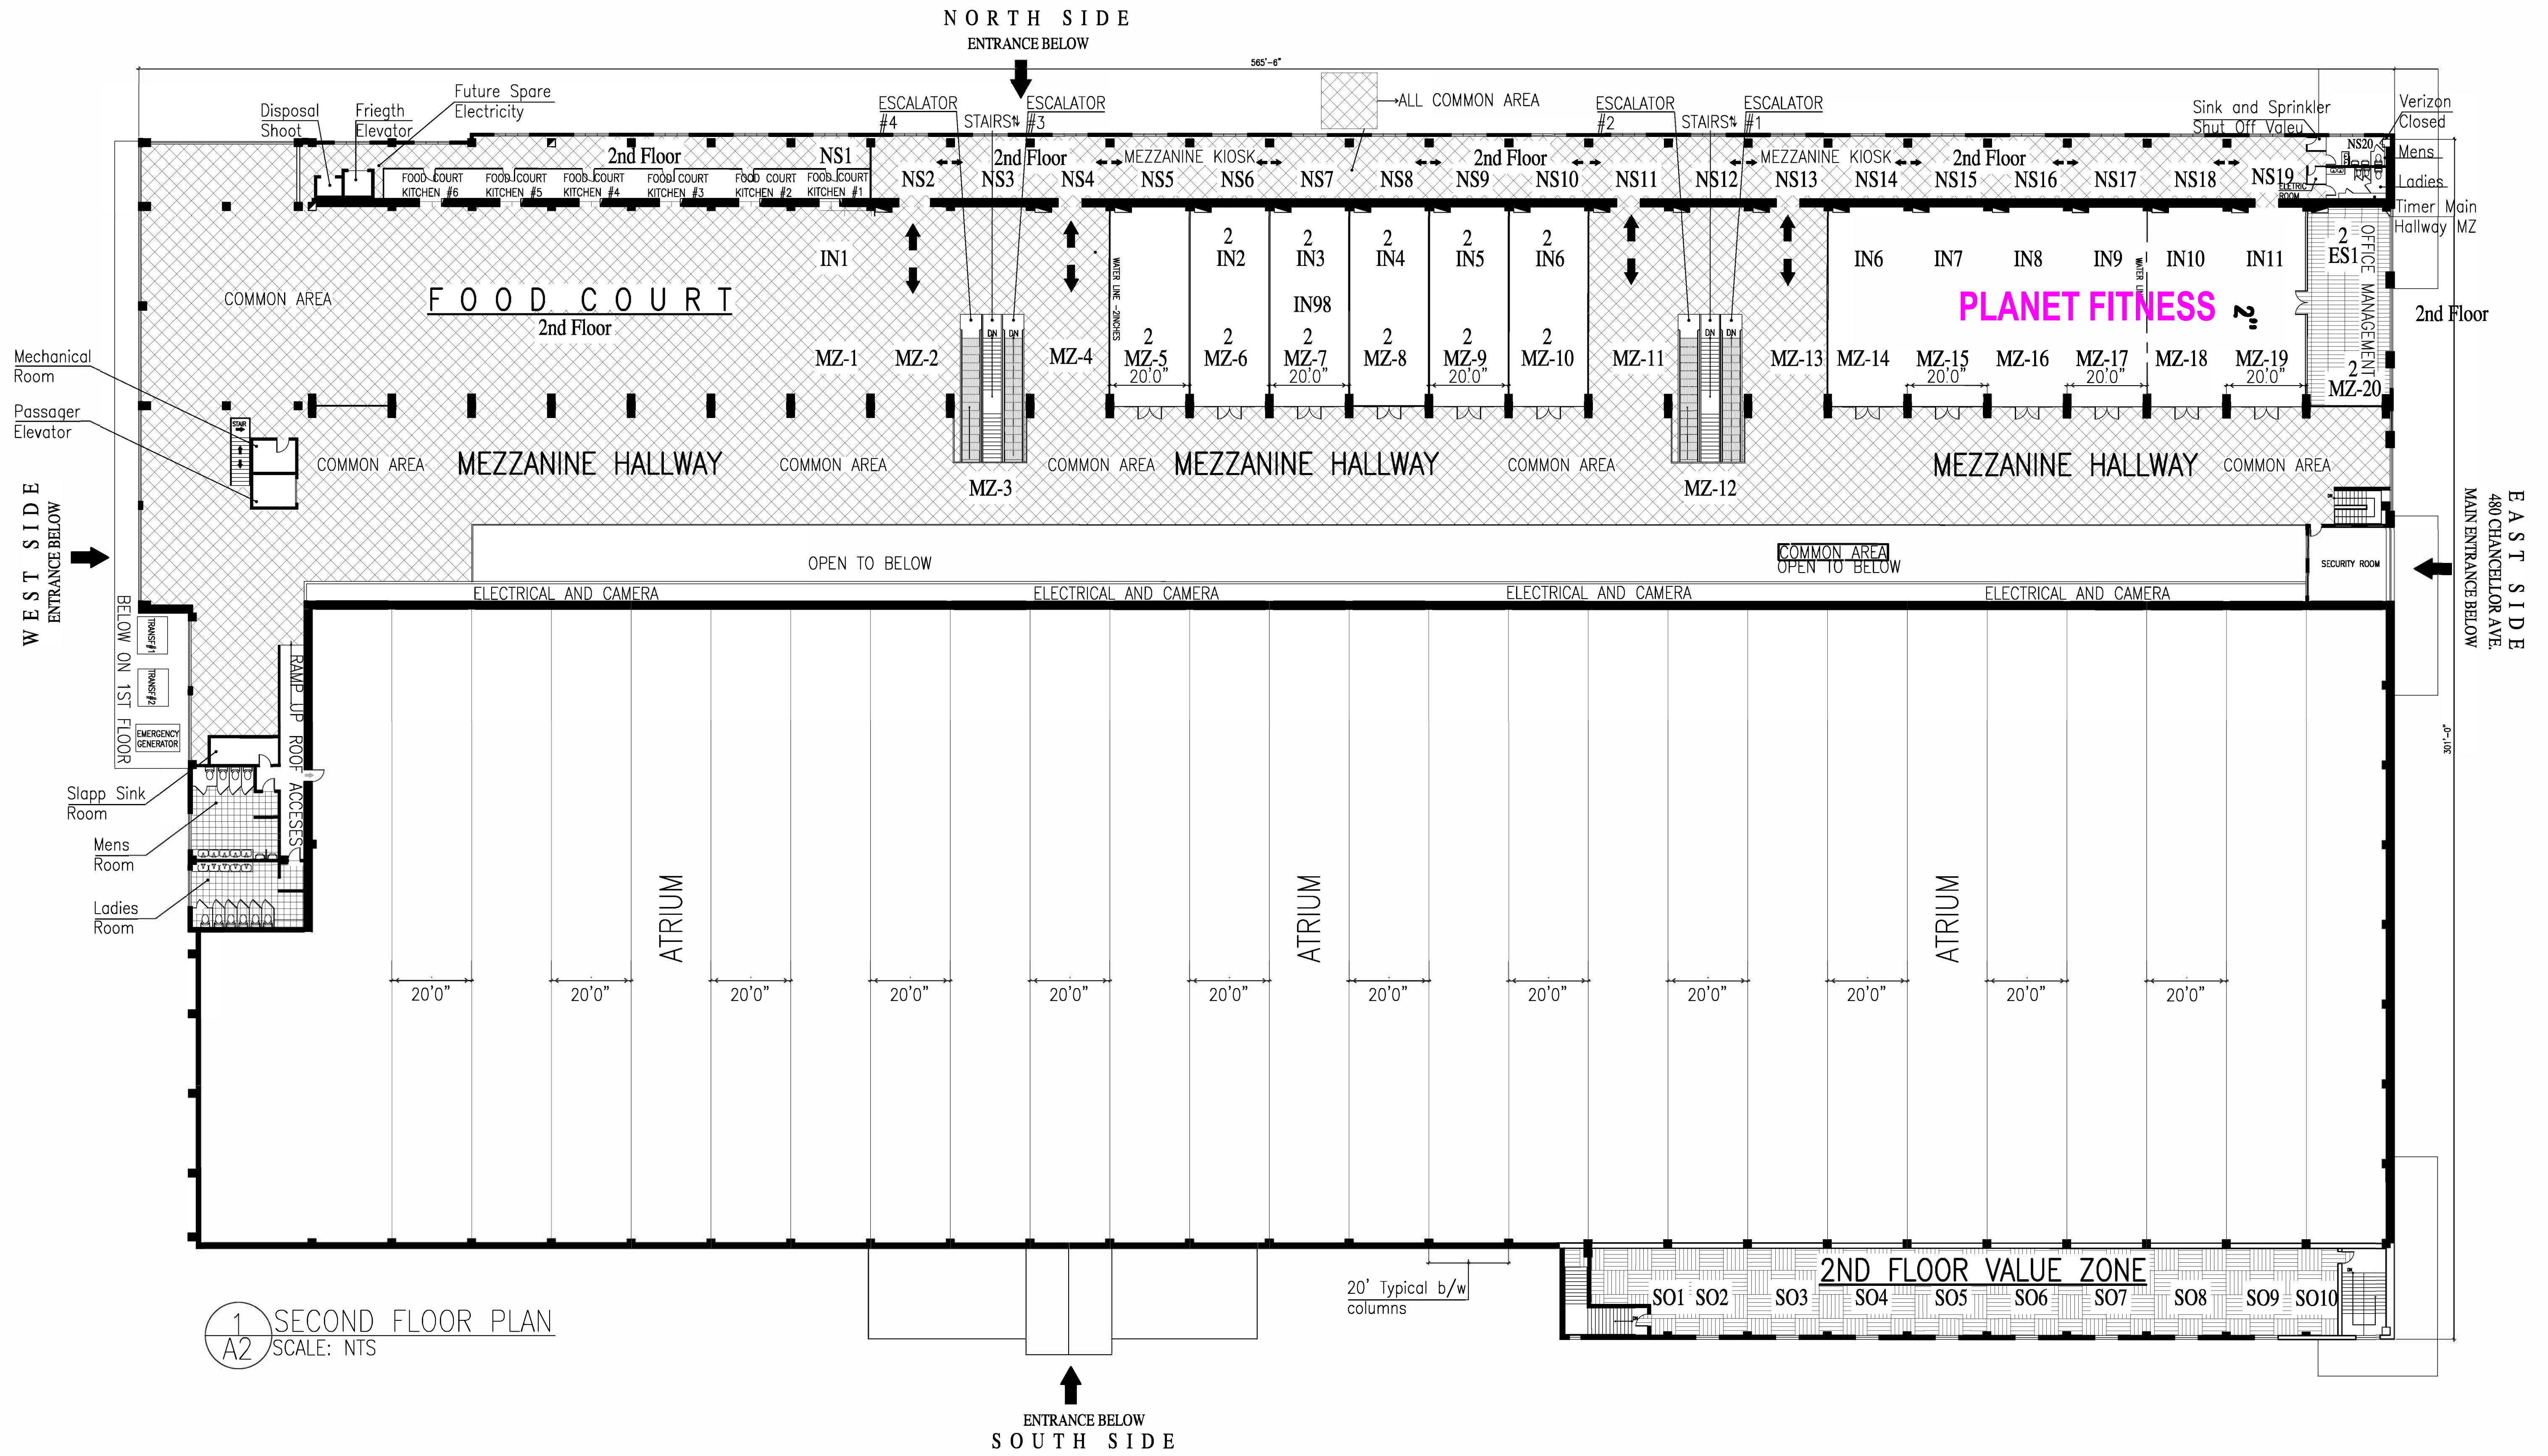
NORTH SIDE
ENTRANCE BELOW

565'-6"

Disposal Shoot
Friegth Elevator
Future Spare Electricity
ESCALATOR #4
STAIRS
ESCALATOR #3
ALL COMMON AREA
ESCALATOR #2
STAIRS
ESCALATOR #1
Sink and Sprinkler Shut Off Valeu
Verizon Closed
Mens
Ladies
Timer Main Hallway MZ

2nd Floor
NS1
FOOD COURT KITCHEN #6
FOOD COURT KITCHEN #5
FOOD COURT KITCHEN #4
FOOD COURT KITCHEN #3
FOOD COURT KITCHEN #2
FOOD COURT KITCHEN #1
NS2
NS3
2nd Floor
NS4
MEZZANINE KIOSK
NS5
NS6
NS7
NS8
2nd Floor
NS9
NS10
NS11
NS12
MEZZANINE KIOSK
NS13
NS14
2nd Floor
NS15
NS16
NS17
NS18
NS19
NS20
ELECTRIC ROOM

IN1
COMMON AREA
FOOD COURT
2nd Floor
WATER LINE - 2INCHES
2 IN2
2 IN3
IN98
2 IN4
2 IN5
2 IN6
IN6
IN7
IN8
IN9
WATER LINE
IN10
IN11
2 ES1
PLANET FITNESS
2"
OFFICE MANAGEMENT
2nd Floor

Mechanical Room
Passager Elevator
STAIR
MZ-1
MZ-2
DN
DN
MZ-4
2 MZ-5
20'0"
2 MZ-6
2 MZ-7
20'0"
2 MZ-8
2 MZ-9
20'0"
2 MZ-10
MZ-11
DN
DN
MZ-13
MZ-14
MZ-15
20'0"
MZ-16
MZ-17
20'0"
MZ-18
MZ-19
20'0"
2 MZ-20

COMMON AREA
MEZZANINE HALLWAY
COMMON AREA
MZ-3
COMMON AREA
MEZZANINE HALLWAY
COMMON AREA
MZ-12
MEZZANINE HALLWAY
COMMON AREA

WEST SIDE
ENTRANCE BELOW
OPEN TO BELOW
COMMON AREA
OPEN TO BELOW
SECURITY ROOM
EAST SIDE
480 CHANCELLOR AVE.
MAIN ENTRANCE BELOW

ELECTRICAL AND CAMERA
ELECTRICAL AND CAMERA
ELECTRICAL AND CAMERA
ELECTRICAL AND CAMERA

BELOW ON 1ST FLOOR
TRANSF#1
TRANSF#2
EMERGENCY GENERATOR
RAMP UP ROOF ACCESES
Slapp Sink Room
Mens Room
Ladies Room

ATRIUM
ATRIUM
ATRIUM
301'-0"

20'0"
20'0"
20'0"
20'0"
20'0"
20'0"
20'0"
20'0"
20'0"
20'0"
20'0"
20'0"

2ND FLOOR VALUE ZONE
SO1
SO2
SO3
SO4
SO5
SO6
SO7
SO8
SO9
SO10

20' Typical b/w columns

1
A2
SECOND FLOOR PLAN
SCALE: NTS

ENTRANCE BELOW
SOUTH SIDE